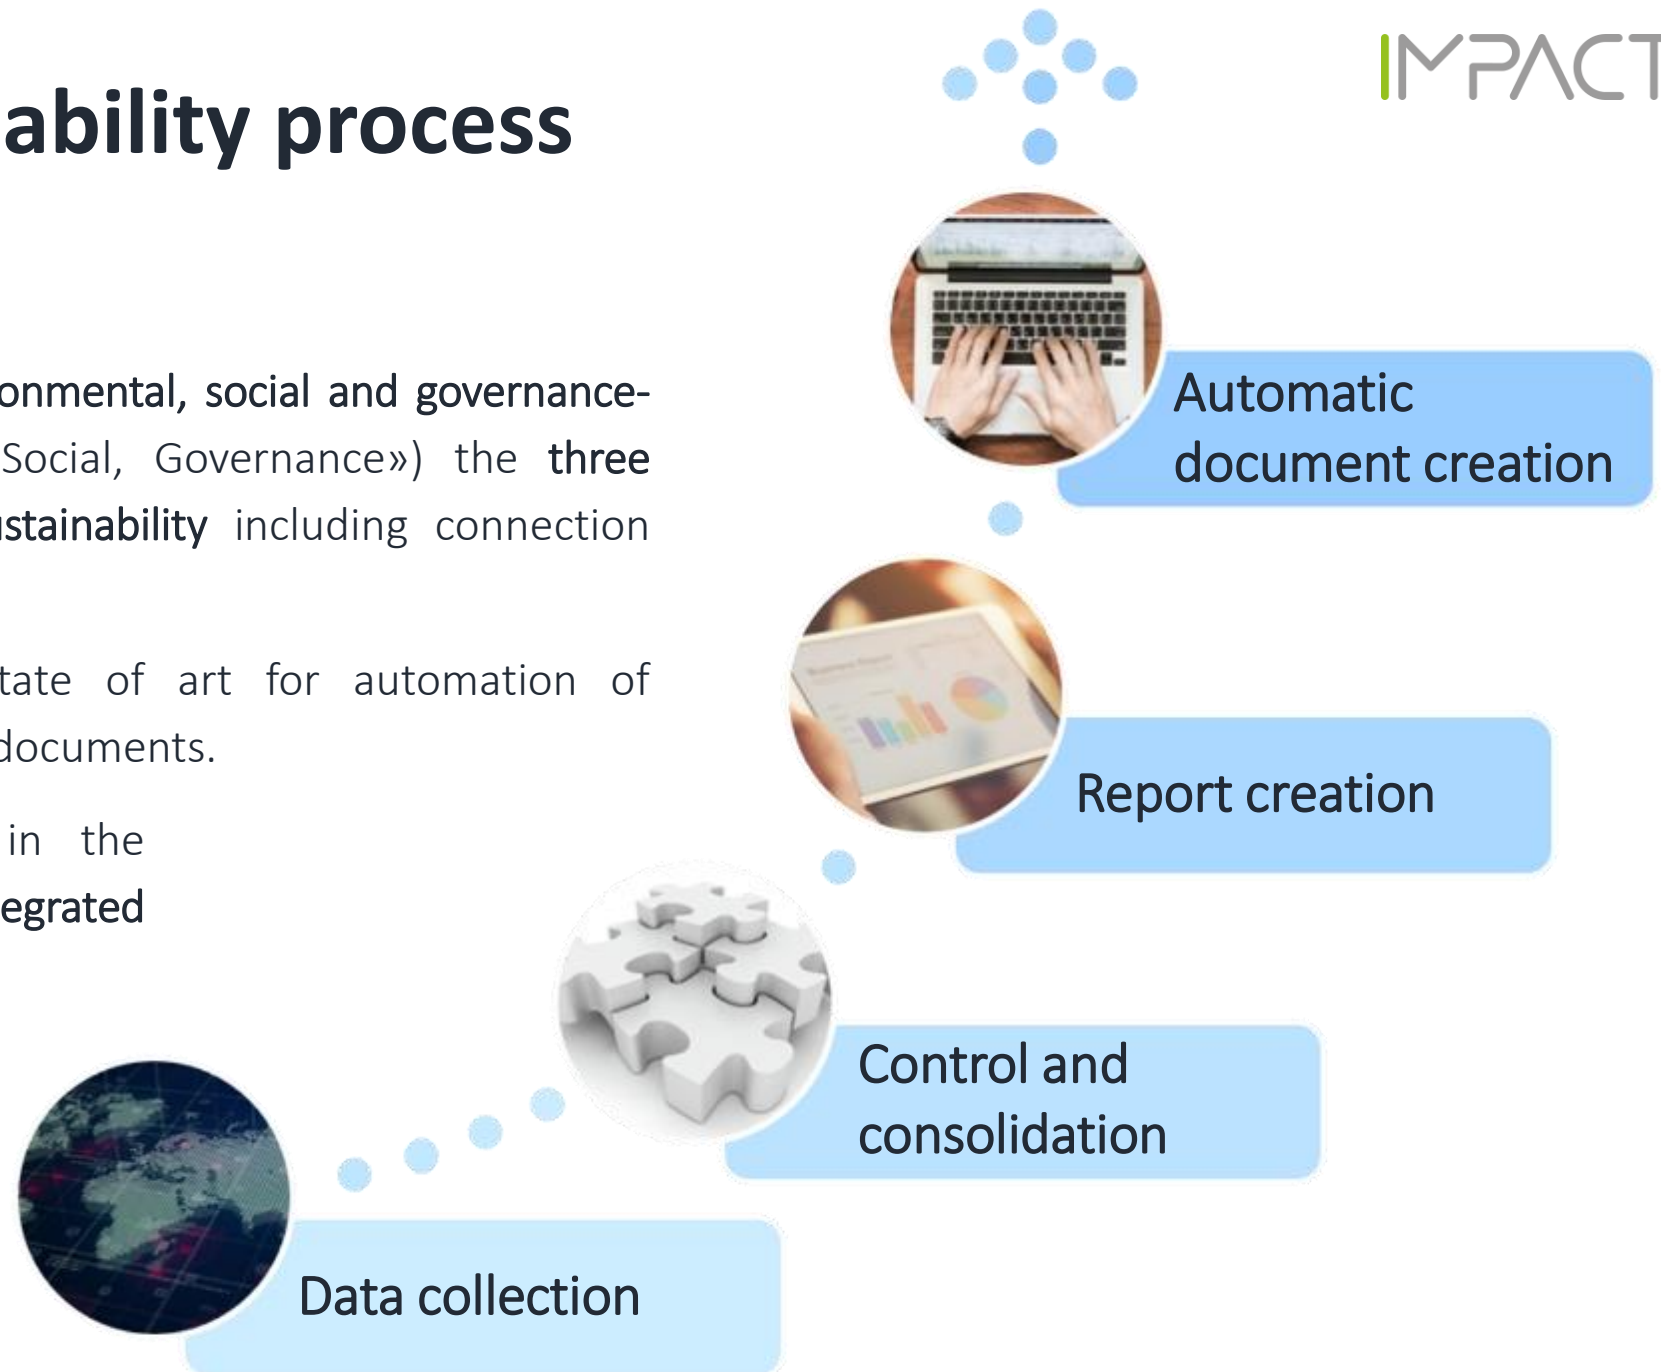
ability process

IMPACT

onmental, social and governance-Social, Governance») the three stainability including connection

tate of art for automation of documents.

in the egrated

Automatic document creation

Report creation

Control and consolidation

Data collection